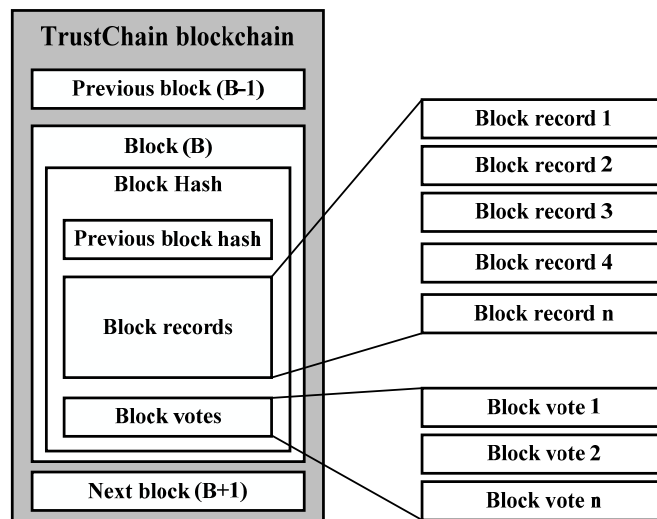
TrustChain blockchain

Previous block (B-1)

Block (B)

Block Hash

Previous block hash

Block records

Block votes

Next block (B+1)

Block record 1

Block record 2

Block record 3

Block record 4

Block record n

Block vote 1

Block vote 2

Block vote n